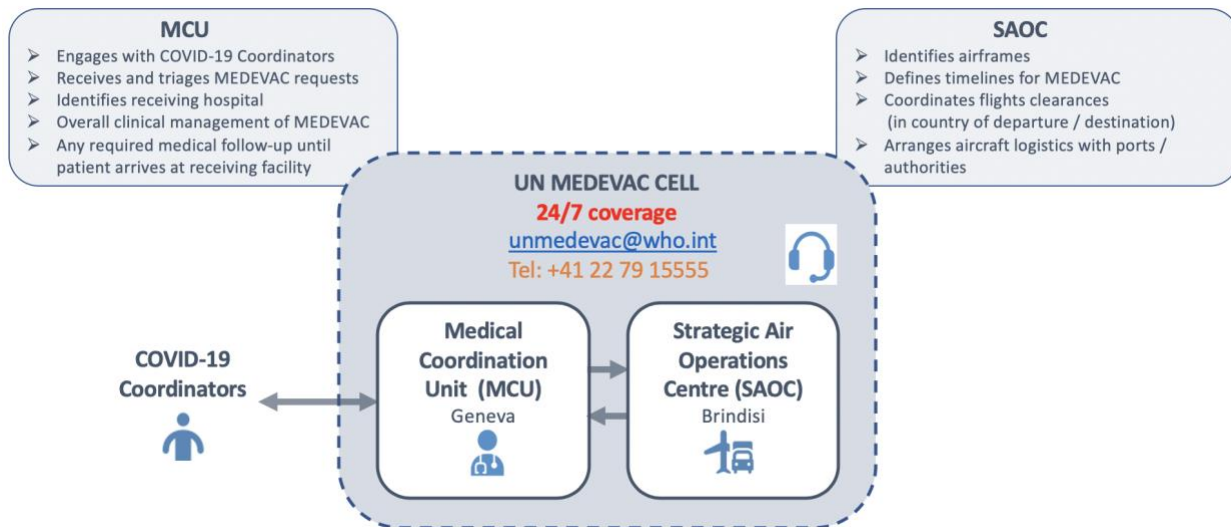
MCU

➢ Engages with COVID-19 Coordinators
➢ Receives and triages MEDEVAC requests
➢ Identifies receiving hospital
➢ Overall clinical management of MEDEVAC
➢ Any required medical follow-up until patient arrives at receiving facility

SAOC

➢ Identifies airframes
➢ Defines timelines for MEDEVAC
➢ Coordinates flights clearances (in country of departure / destination)
➢ Arranges aircraft logistics with ports / authorities

UN MEDEVAC CELL
24/7 coverage
unmedevac@who.int
Tel: +41 22 79 15555

COVID-19 Coordinators

Medical Coordination Unit (MCU)
Geneva

Strategic Air Operations Centre (SAOC)
Brindisi